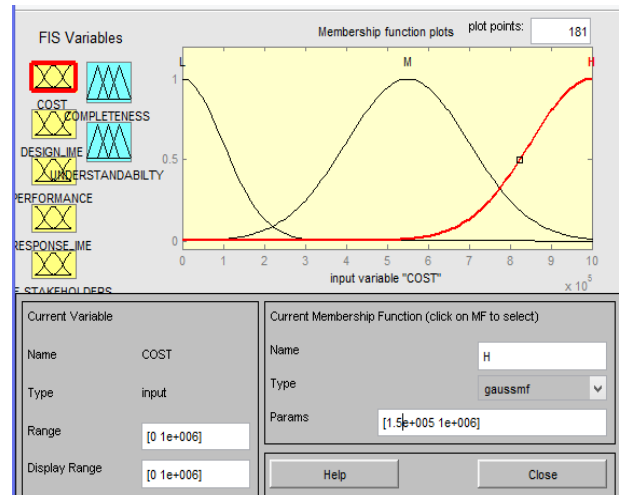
FIS Variables

COST
COMPLETENESS
DESIGN_IME
UNDERSTANDABILTY
PERFORMANCE
RESPONSE_IME
E_STAKEHOLDERS

Membership function plots

plot points: 181

L M H

1
0.5
0

0 1 2 3 4 5 6 7 8 9 10

input variable "COST"

$\times 10^5$

Current Variable

Name COST

Type input

Range [0 1e+006]

Display Range [0 1e+006]

Current Membership Function (click on MF to select)

Name H

Type gaussmf

Params [1.5e+005 1e+006]

Help

Close